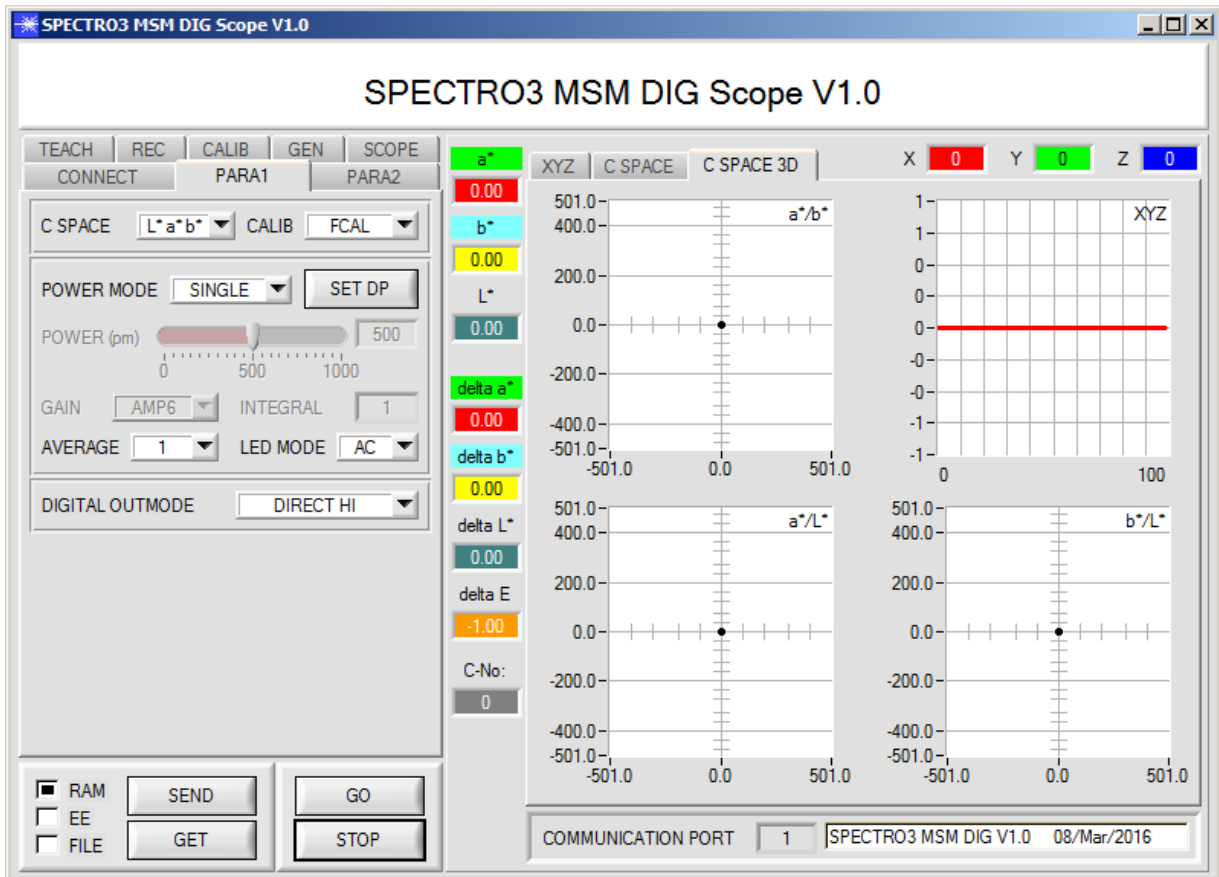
SPECTRO3 MSM DIG Scope V1.0

SPECTRO3 MSM DIG Scope V1.0

TEACH REC CALIB GEN SCOPE
CONNECT PARA1 PARA2

C SPACE L*a*b* CALIB FCAL

POWER MODE SINGLE SET DP
POWER (pm) 500
0 500 1000
GAIN AMP6 INTEGRAL 1
AVERAGE 1 LED MODE AC

DIGITAL OUTMODE DIRECT HI

RAM
EE
FILE
SEND
GET
GO
STOP

a*
0.00
b*
0.00
L*
0.00
delta a*
0.00
delta b*
0.00
delta L*
0.00
delta E
-1.00
C-No:
0

XYZ C SPACE C SPACE 3D

X 0 Y 0 Z 0

a*/b*
501.0
400.0
200.0
0.0
-200.0
-400.0
-501.0
-501.0 0.0 501.0

XYZ
1
1
0
0
0
-0
-0
-1
-1
0 100

a*/L*
501.0
400.0
200.0
0.0
-200.0
-400.0
-501.0
-501.0 0.0 501.0

b*/L*
501.0
400.0
200.0
0.0
-200.0
-400.0
-501.0
-501.0 0.0 501.0

COMMUNICATION PORT 1 SPECTRO3 MSM DIG V1.0 08/Mar/2016